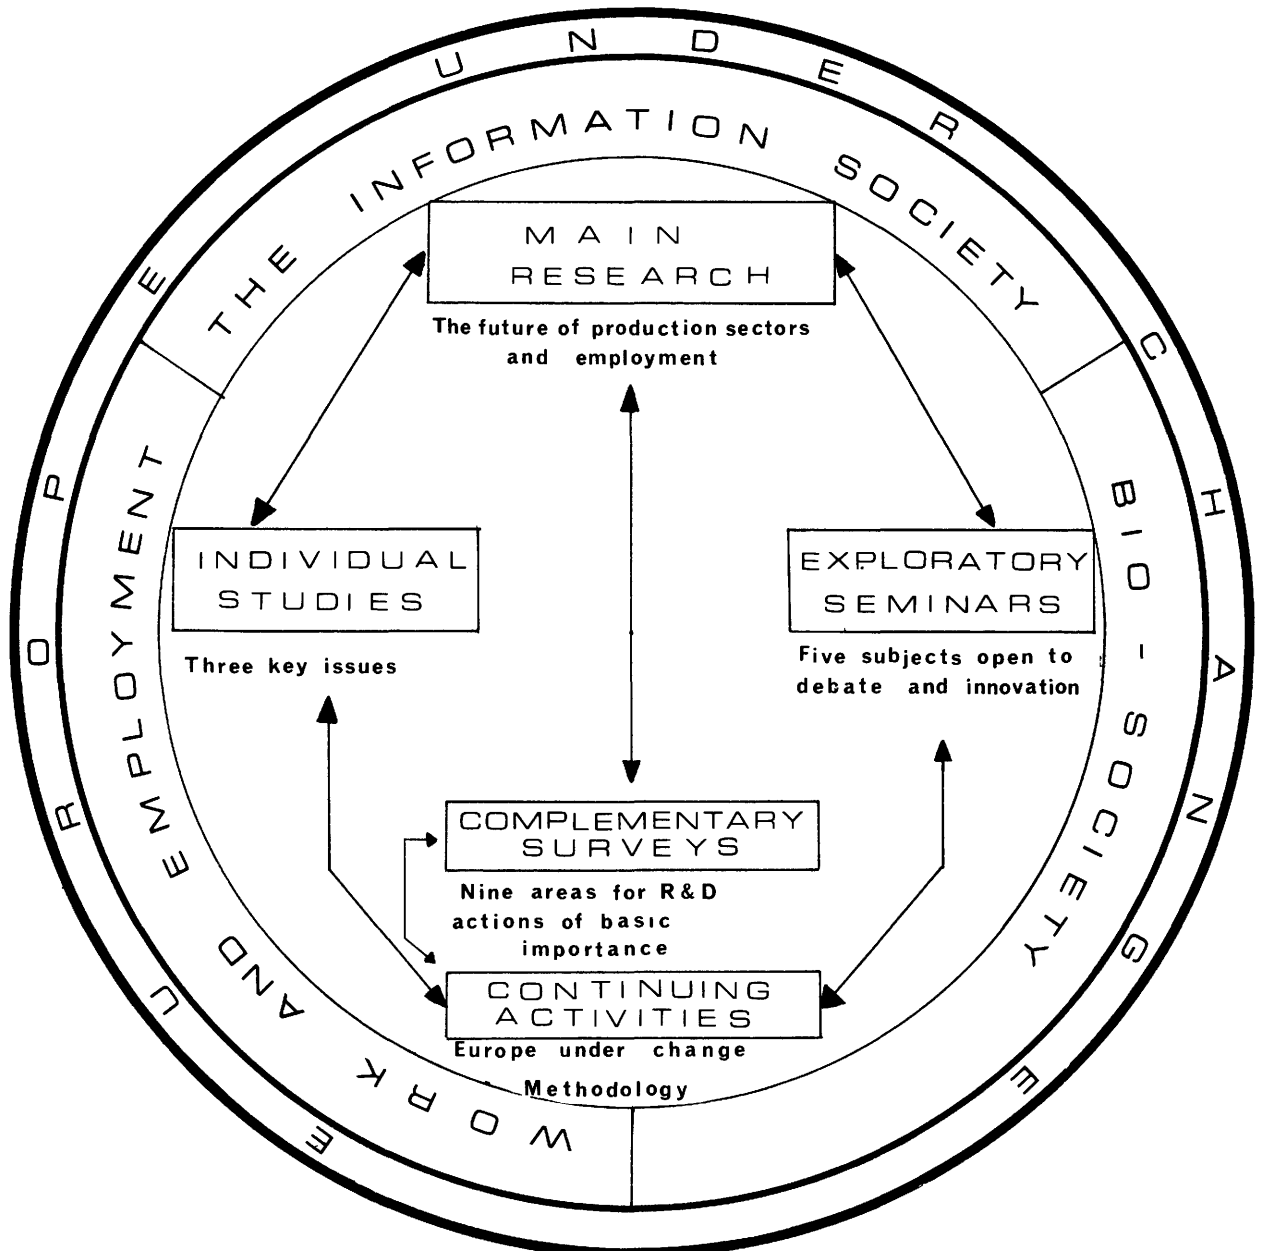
EUROPE UNDER CHANGE

THE INFORMATION SOCIETY

BIO-SOCIETY

WORK AND EMPLOYMENT

MAIN RESEARCH

The future of production sectors and employment

INDIVIDUAL STUDIES

Three key issues

EXPLORATORY SEMINARS

Five subjects open to debate and innovation

COMPLEMENTARY SURVEYS

Nine areas for R&D actions of basic importance

CONTINUING ACTIVITIES

Europe under change

Methodology